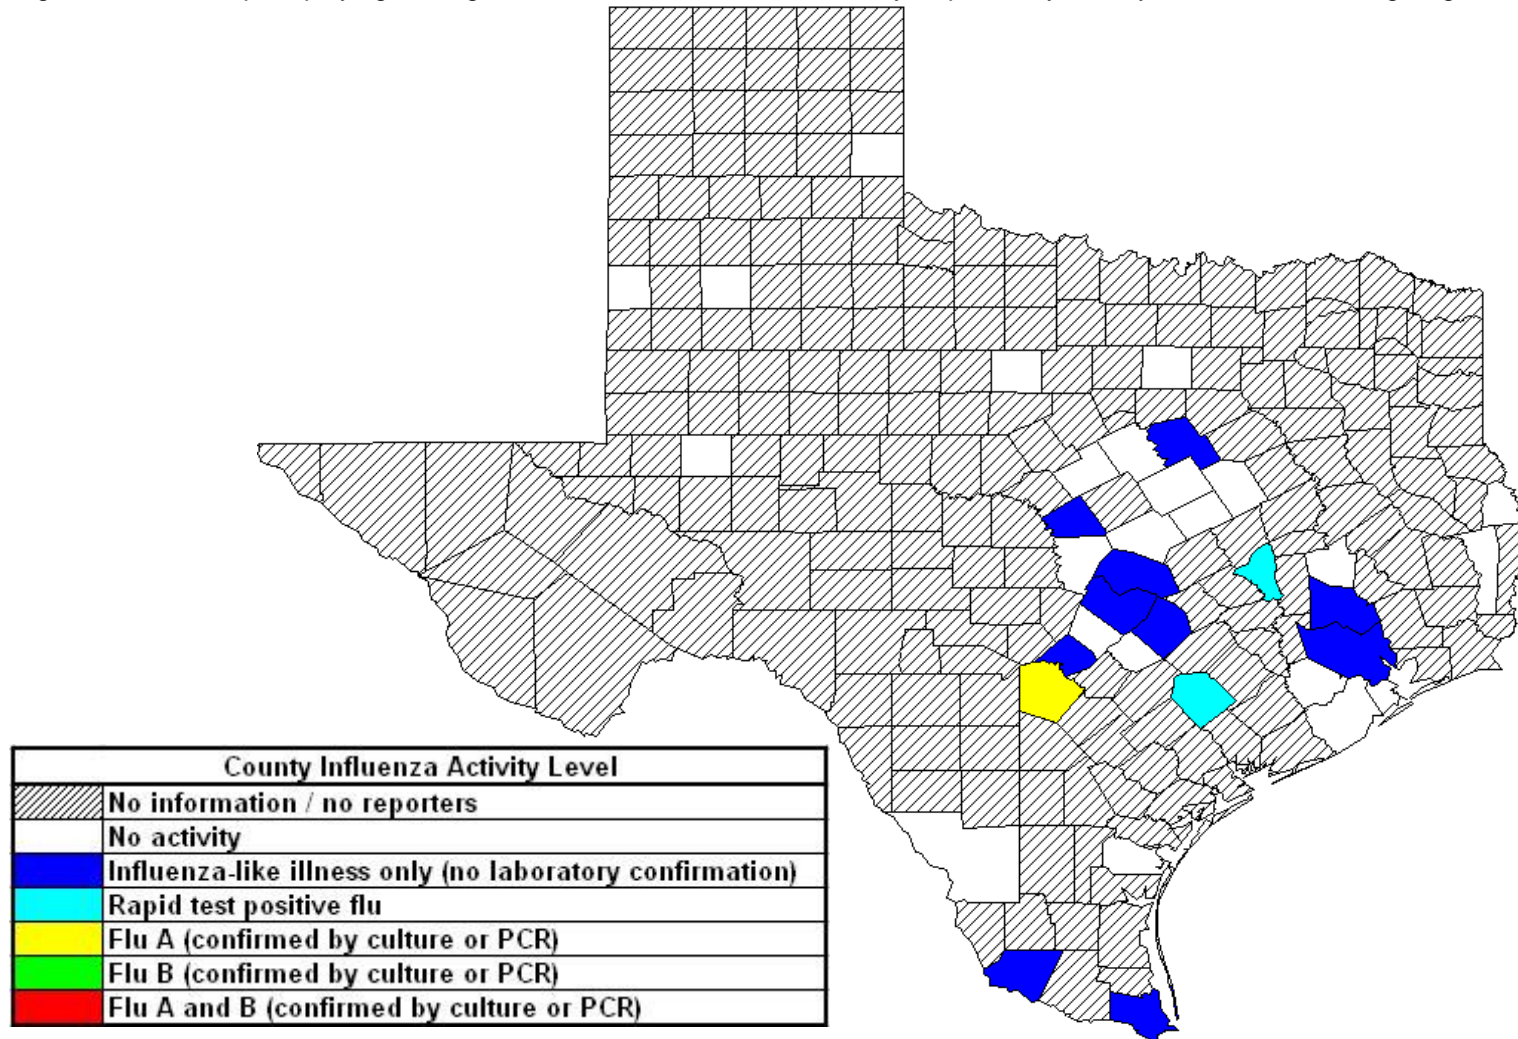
| County Influenza Activity Level | |
|---|---|
| | No information / no reporters |
| | No activity |
| | Influenza-like illness only (no laboratory confirmation) |
| | Rapid test positive flu |
| | Flu A (confirmed by culture or PCR) |
| | Flu B (confirmed by culture or PCR) |
| | Flu A and B (confirmed by culture or PCR) |